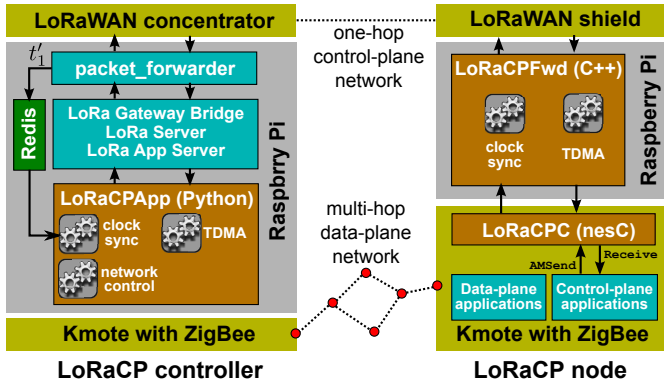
LoRaWAN concentrator

one-hop control-plane network

LoRaWAN shield

$t_1'$

packet_forwarder

Redis

LoRa Gateway Bridge
LoRa Server
LoRa App Server

Raspbrry Pi

LoRaCPApp (Python)

clock sync

TDMA

network control

LoRaCPFwd (C++)

clock sync

TDMA

Raspberry Pi

multi-hop data-plane network

LoRaCPC (nesC)

AMSend

Receive

Data-plane applications

Control-plane applications

Kmote with ZigBee

Kmote with ZigBee

LoRaCP controller

LoRaCP node